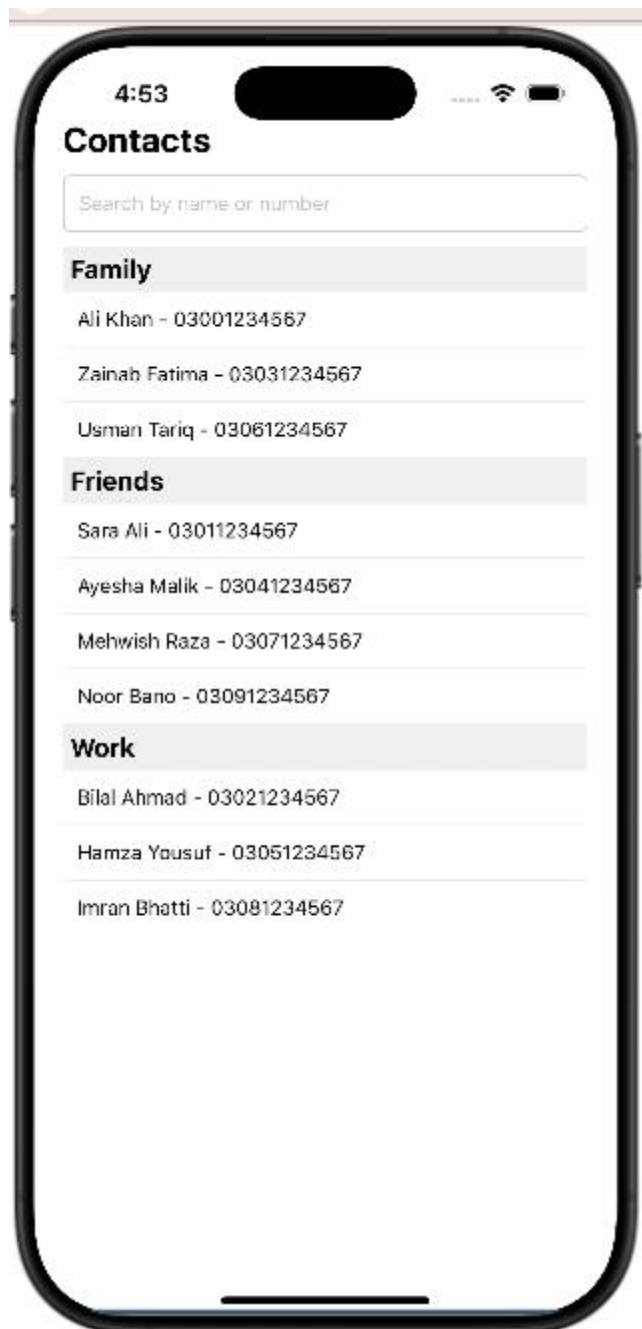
4:53

Contacts

Search by name or number

Family

Ali Khan - 03001234567

Zainab Fatima - 03031234567

Usman Tariq - 03061234567

Friends

Sara Ali - 03011234567

Ayesha Malik - 03041234567

Mehwish Raza - 03071234567

Noor Bano - 03091234567

Work

Bilal Ahmad - 03021234567

Hamza Yousuf - 03051234567

Imran Bhatti - 03081234567